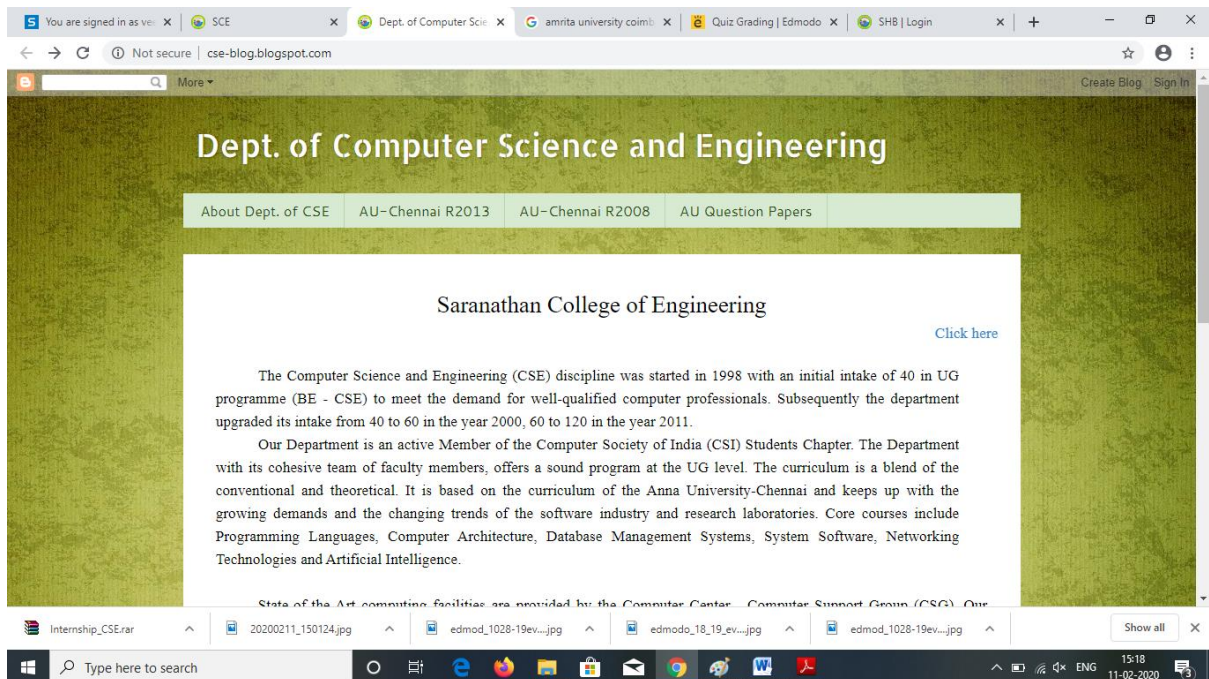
You are signed in as ve × | SCE × | Dept. of Computer Scie × | amrita university coimb × | Quiz Grading | Edmodo × | SHB | Login × | +

Not secure | cse-blog.blogspot.com

More ▾ Create Blog Sign In

Dept. of Computer Science and Engineering

About Dept. of CSE | AU-Chennai R2013 | AU-Chennai R2008 | AU Question Papers

Saranathan College of Engineering

Click here

The Computer Science and Engineering (CSE) discipline was started in 1998 with an initial intake of 40 in UG programme (BE - CSE) to meet the demand for well-qualified computer professionals. Subsequently the department upgraded its intake from 40 to 60 in the year 2000, 60 to 120 in the year 2011.

Our Department is an active Member of the Computer Society of India (CSI) Students Chapter. The Department with its cohesive team of faculty members, offers a sound program at the UG level. The curriculum is a blend of the conventional and theoretical. It is based on the curriculum of the Anna University-Chennai and keeps up with the growing demands and the changing trends of the software industry and research laboratories. Core courses include Programming Languages, Computer Architecture, Database Management Systems, System Software, Networking Technologies and Artificial Intelligence.

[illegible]

Internship_CSE.rar | 20200211_150124.jpg | edmod_1028-19ev....jpg | edmodo_18_19_ev....jpg | edmod_1028-19ev....jpg | Show all ×

Type here to search

ENG 15:18 11-02-2020 3